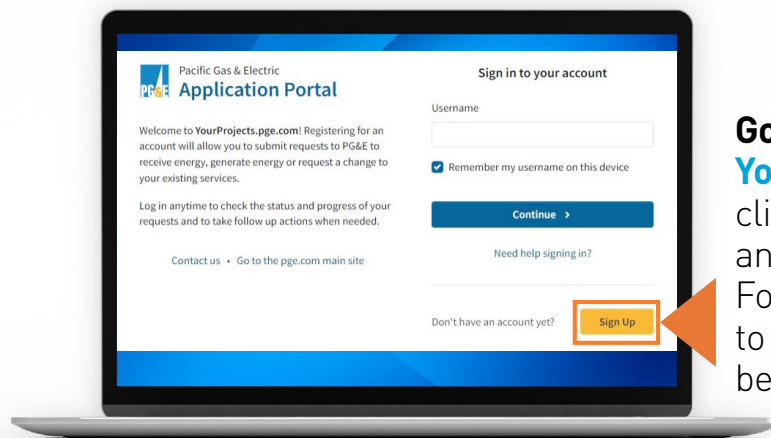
PG&E Pacific Gas & Electric
Application Portal

Welcome to YourProjects.pge.com! Registering for an account will allow you to submit requests to PG&E to receive energy, generate energy or request a change to your existing services.

Log in anytime to check the status and progress of your requests and to take follow up actions when needed.

Contact us • Go to the pge.com main site

Sign in to your account

Username

Remember my username on this device

Continue >

Need help signing in?

Don't have an account yet? Sign Up

Go
Yo
cli
an
Fo
to
be